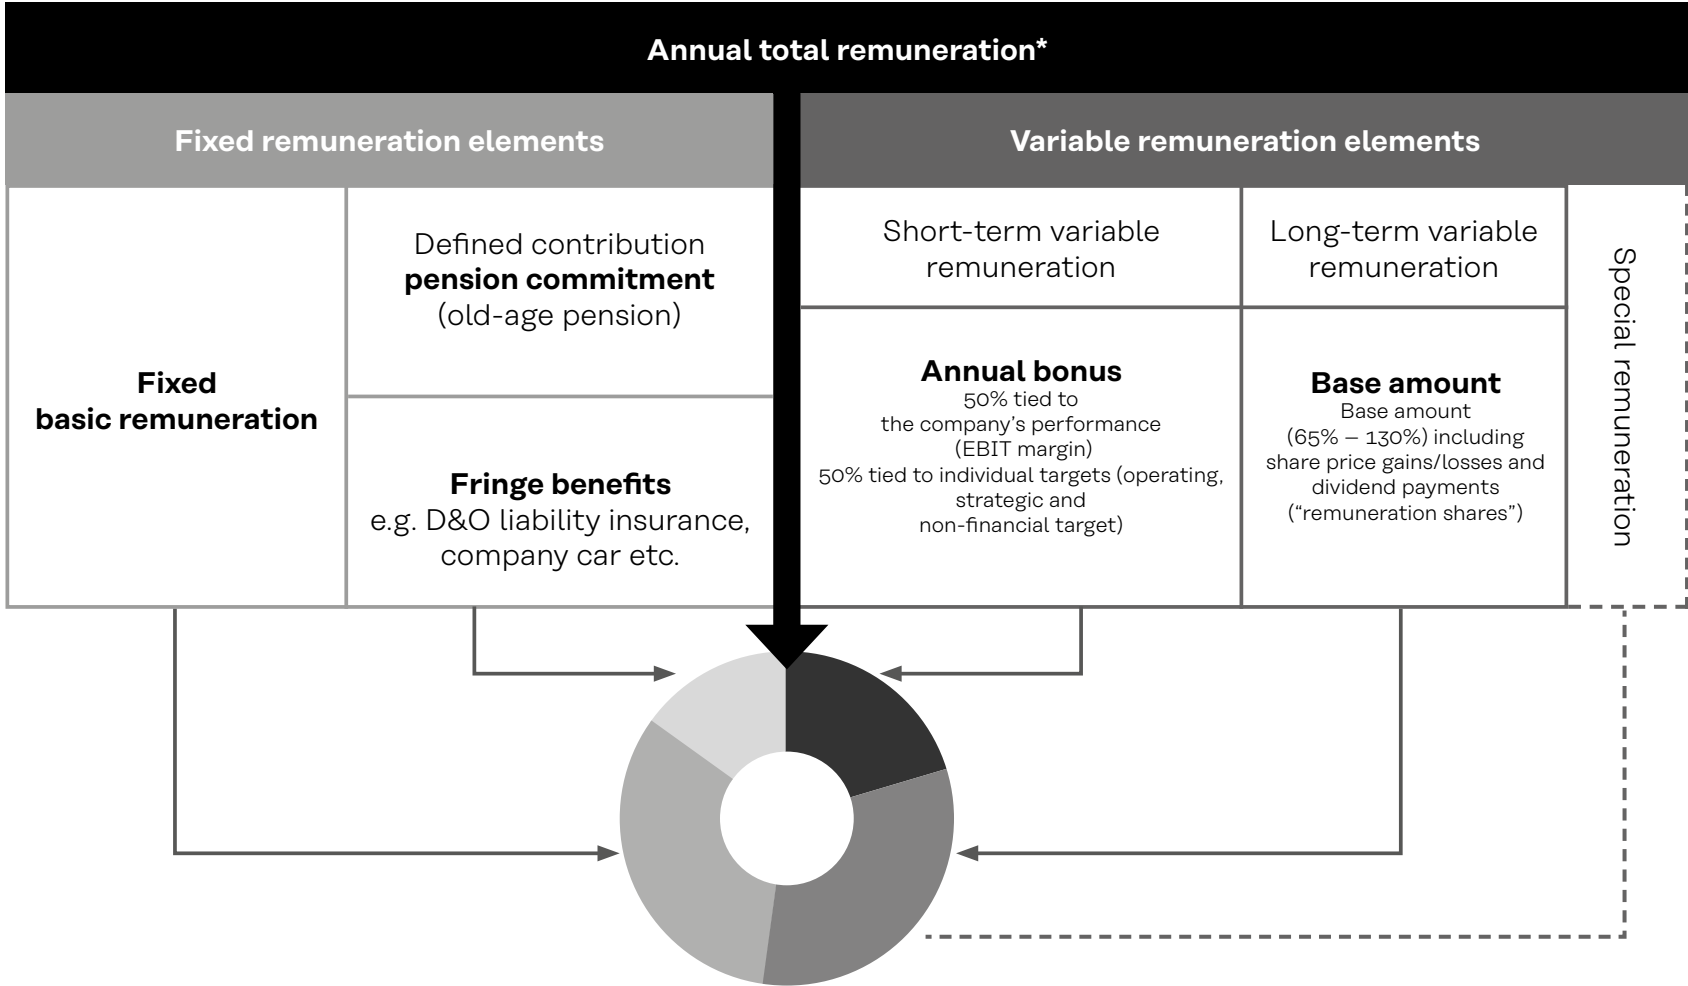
Annual total remuneration*

Fixed remuneration elements

Variable remuneration elements

Fixed basic remuneration

Defined contribution **pension commitment** (old-age pension)

Fringe benefits
e.g. D&O liability insurance, company car etc.

Short-term variable remuneration

Annual bonus
50% tied to the company's performance (EBIT margin)
50% tied to individual targets (operating, strategic and non-financial target)

Long-term variable remuneration

Base amount
Base amount (65% – 130%) including share price gains/losses and dividend payments ("remuneration shares")

Special remuneration